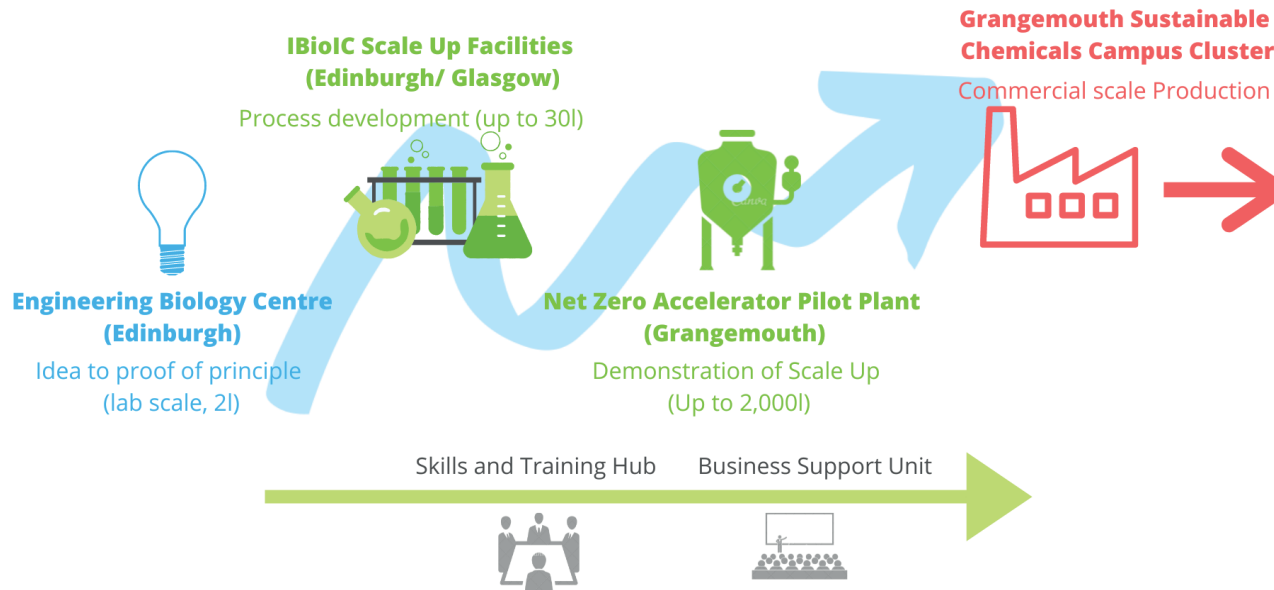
Grangemouth Sustainable Chemicals Campus Cluster

Commercial scale Production

IBioIC Scale Up Facilities (Edinburgh/ Glasgow)

Process development (up to 30l)

Engineering Biology Centre (Edinburgh)

Idea to proof of principle (lab scale, 2l)

Net Zero Accelerator Pilot Plant (Grangemouth)

Demonstration of Scale Up (Up to 2,000l)

Skills and Training Hub

Business Support Unit